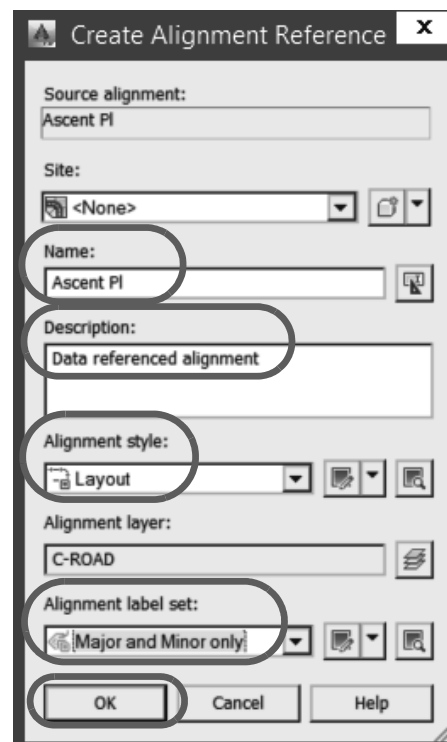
Create Alignment Reference

x

Source alignment:

Ascent Pl

Site:

<None>

Name:

Ascent Pl

Description:

Data referenced alignment

Alignment style:

Layout

Alignment layer:

C-ROAD

Alignment label set:

Major and Minor only

OK

Cancel

Help